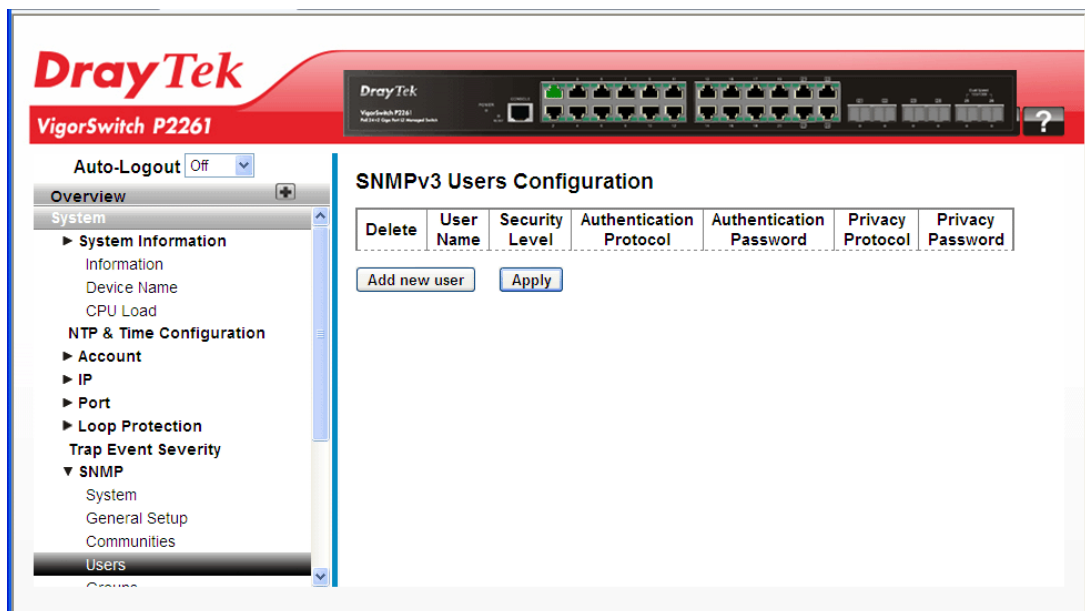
DrayTek
VigorSwitch P2261

DrayTek
VigorSwitch P2261

?

Auto-Logout Off

Overview
System
► System Information
Information
Device Name
CPU Load
NTP & Time Configuration
► Account
► IP
► Port
► Loop Protection
Trap Event Severity
▼ SNMP
System
General Setup
Communities
Users
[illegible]

SNMPv3 Users Configuration

| Delete | User Name | Security Level | Authentication Protocol | Authentication Password | Privacy Protocol | Privacy Password |
|---|---|---|---|---|---|---|

Add new user
Apply